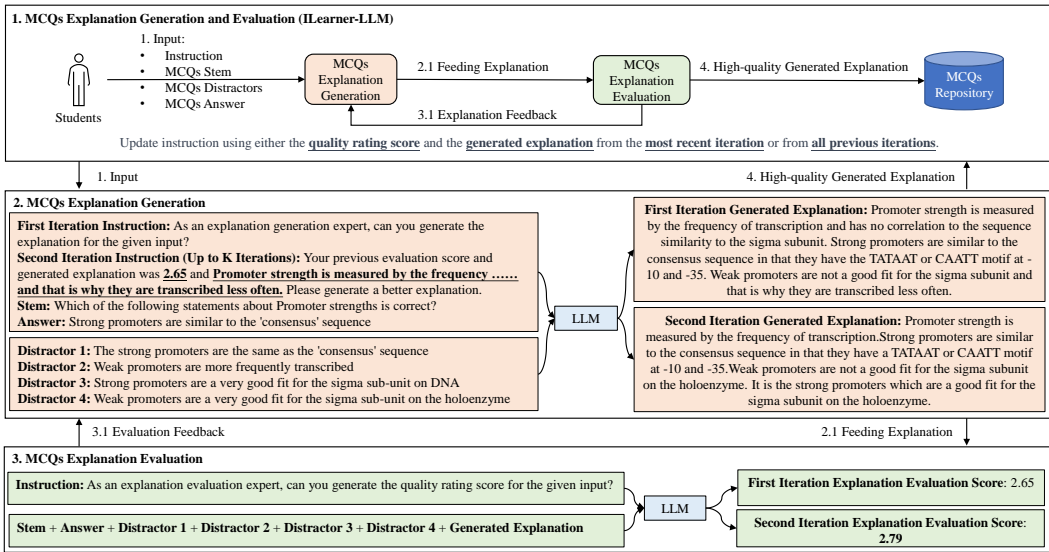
**1. MCQs Explanation Generation and Evaluation (ILearner-LLM)**

Students

1. Input:
- Instruction
- MCQs Stem
- MCQs Distractors
- MCQs Answer

MCQs Explanation Generation

2.1 Feeding Explanation

MCQs Explanation Evaluation

3.1 Explanation Feedback

4. High-quality Generated Explanation

MCQs Repository

Update instruction using either the **quality rating score** and the **generated explanation** from the **most recent iteration** or from **all previous iterations**.

1. Input

4. High-quality Generated Explanation

**2. MCQs Explanation Generation**

**First Iteration Instruction:** As an explanation generation expert, can you generate the explanation for the given input?
**Second Iteration Instruction (Up to K Iterations):** Your previous evaluation score and generated explanation was **2.65** and **Promoter strength is measured by the frequency …… and that is why they are transcribed less often.** Please generate a better explanation.
**Stem:** Which of the following statements about Promoter strengths is correct?
**Answer:** Strong promoters are similar to the 'consensus' sequence

**Distractor 1:** The strong promoters are the same as the 'consensus' sequence
**Distractor 2:** Weak promoters are more frequently transcribed
**Distractor 3:** Strong promoters are a very good fit for the sigma sub-unit on DNA
**Distractor 4:** Weak promoters are a very good fit for the sigma sub-unit on the holoenzyme

LLM

**First Iteration Generated Explanation:** Promoter strength is measured by the frequency of transcription and has no correlation to the sequence similarity to the sigma subunit. Strong promoters are similar to the consensus sequence in that they have the TATAAT or CAATT motif at -10 and -35. Weak promoters are not a good fit for the sigma subunit and that is why they are transcribed less often.

**Second Iteration Generated Explanation:** Promoter strength is measured by the frequency of transcription.Strong promoters are similar to the consensus sequence in that they have a TATAAT or CAATT motif at -10 and -35.Weak promoters are not a good fit for the sigma subunit on the holoenzyme. It is the strong promoters which are a good fit for the sigma subunit on the holoenzyme.

3.1 Evaluation Feedback

2.1 Feeding Explanation

**3. MCQs Explanation Evaluation**

**Instruction:** As an explanation evaluation expert, can you generate the quality rating score for the given input?

**Stem** + **Answer** + **Distractor 1** + **Distractor 2** + **Distractor 3** + **Distractor 4** + **Generated Explanation**

LLM

**First Iteration Explanation Evaluation Score**: 2.65

**Second Iteration Explanation Evaluation Score**: **2.79**